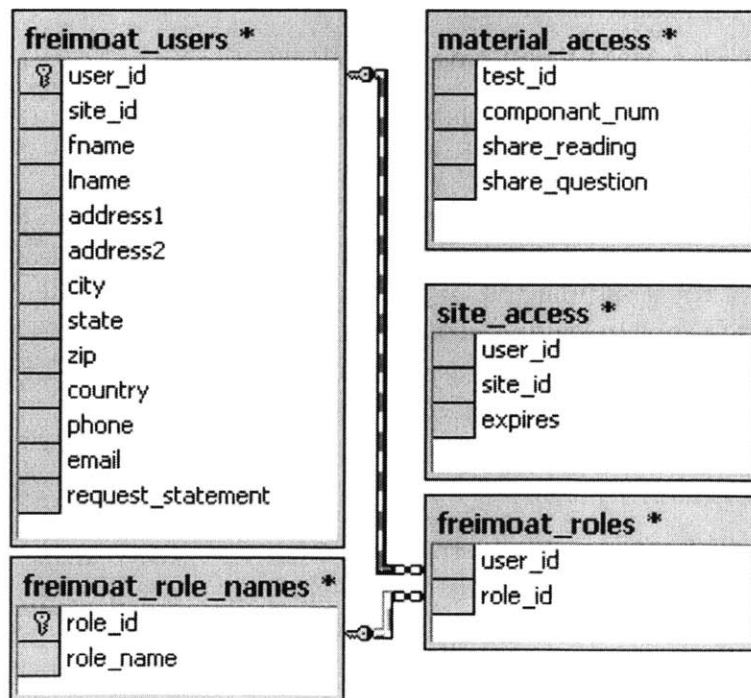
freimoat_users *
user_id
site_id
fname
lname
address1
address2
city
state
zip
country
phone
email
request_statement

material_access *
test_id
componant_num
share_reading
share_question

site_access *
user_id
site_id
expires

freimoat_roles *
user_id
role_id

freimoat_role_names *
role_id
role_name